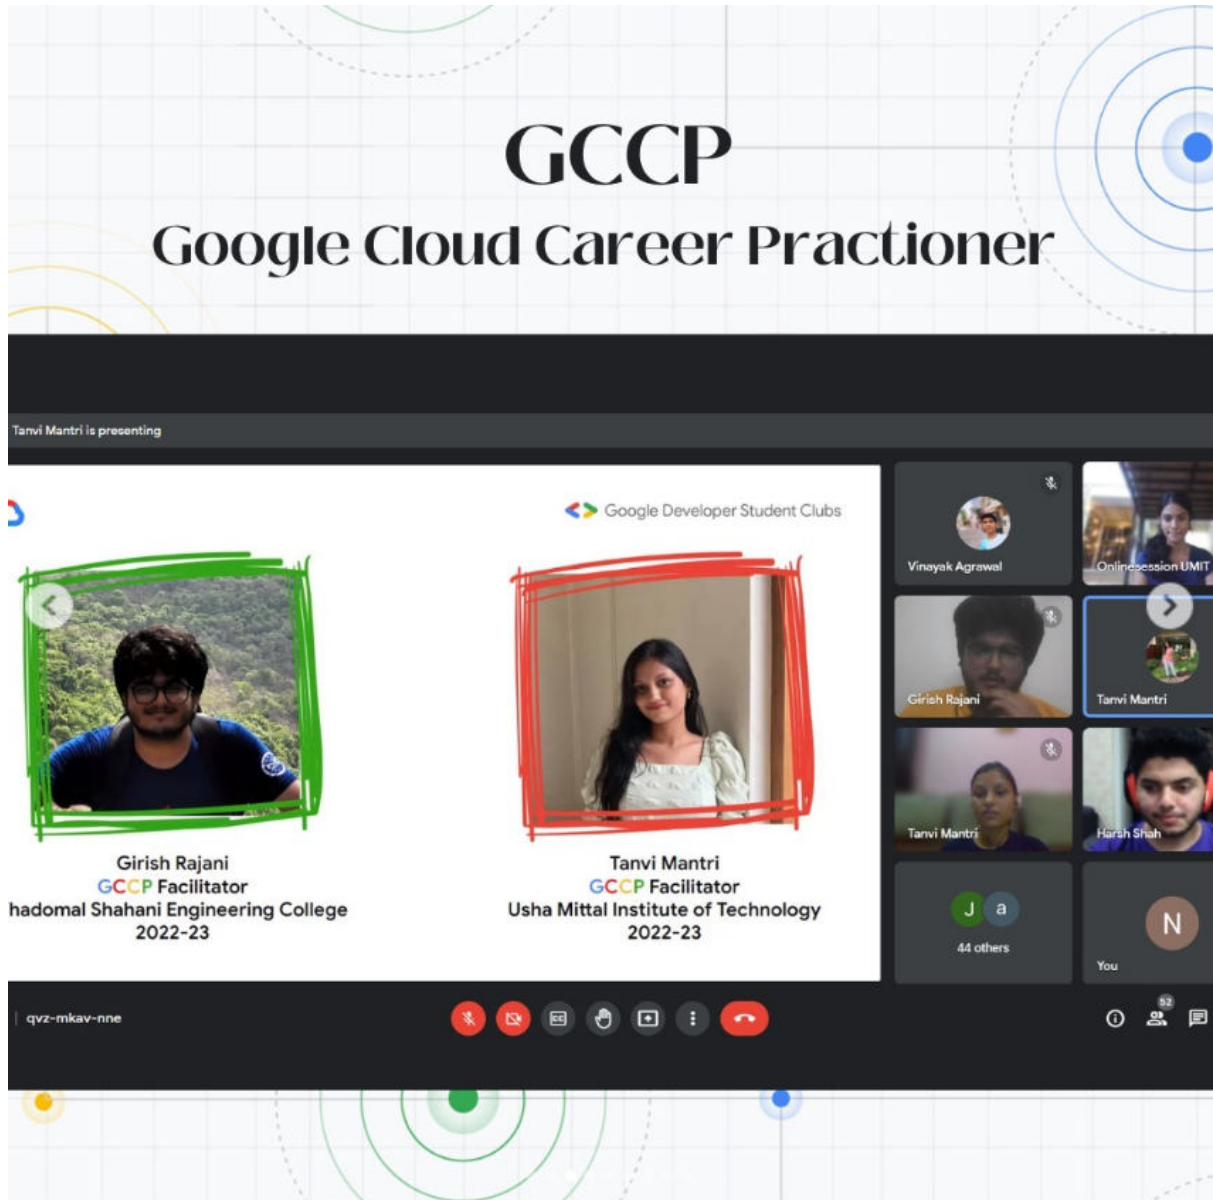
GCCP

Google Cloud Career Practioner

Tanvi Mantri is presenting

Google Developer Student Clubs

Girish Rajani
GCCP Facilitator
hadomal Shahani Engineering College
2022-23

Tanvi Mantri
GCCP Facilitator
Usha Mittal Institute of Technology
2022-23

Vinayak Agrawal

Onlinesession UMIT

Girish Rajani

Tanvi Mantri

Tanvi Mantri

Harsh Shah

J a
44 others

N
You

qvz-mkav-nne

52